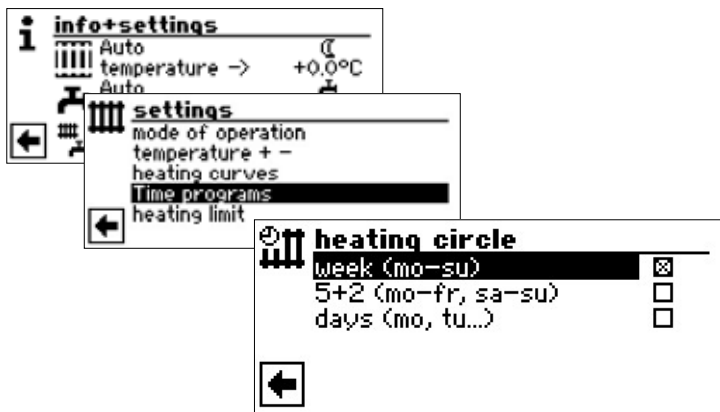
info+settings
Auto
temperature -> +0.0°C
Auto

settings
mode of operation
temperature + −
heating curves
Time programs
heating limit

heating circle
week (mo-su) ☒
5+2 (mo-fr, sa-su) ☐
days (mo, tu...) ☐